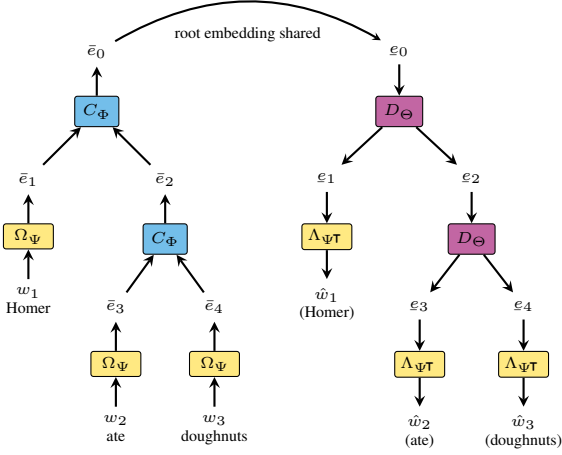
root embedding shared

$\bar{e}_0$

$C_\Phi$

$\bar{e}_1$

$\bar{e}_2$

$\Omega_\Psi$

$C_\Phi$

$w_1$
Homer

$\bar{e}_3$

$\bar{e}_4$

$\Omega_\Psi$

$\Omega_\Psi$

$w_2$
ate

$w_3$
doughnuts

$\underline{e}_0$

$D_\Theta$

$\underline{e}_1$

$\underline{e}_2$

$\Lambda_{\Psi^\intercal}$

$D_\Theta$

$\hat{w}_1$
(Homer)

$\underline{e}_3$

$\underline{e}_4$

$\Lambda_{\Psi^\intercal}$

$\Lambda_{\Psi^\intercal}$

$\hat{w}_2$
(ate)

$\hat{w}_3$
(doughnuts)